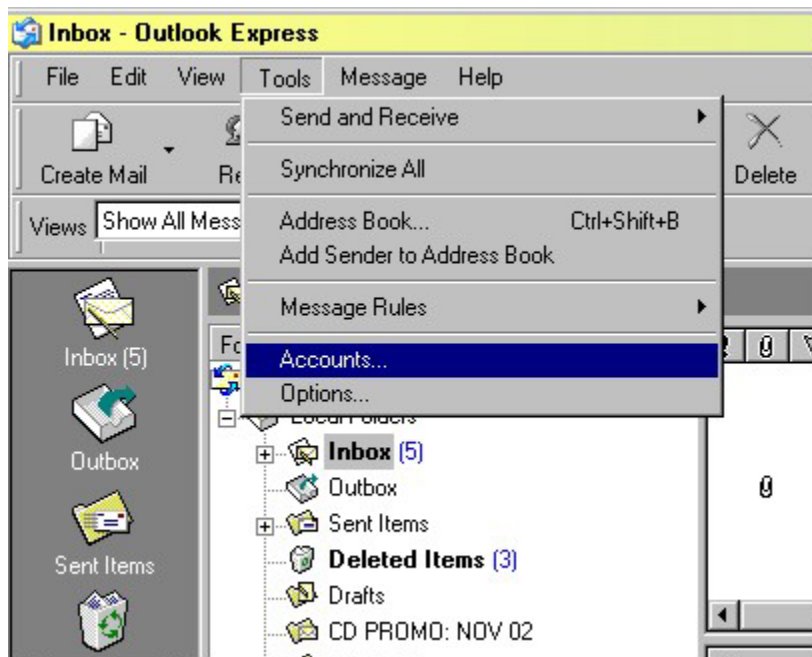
Inbox - Outlook Express

File Edit View Tools Message Help

Create Mail Re

Delete

Views Show All Mess

Send and Receive

Synchronize All

Address Book... Ctrl+Shift+B

Add Sender to Address Book

Message Rules

Accounts...

Options...

Inbox (5)

Outbox

Sent Items

Fo

Inbox (5)

Outbox

Sent Items

Deleted Items (3)

Drafts

CD PROMO: NOV 02